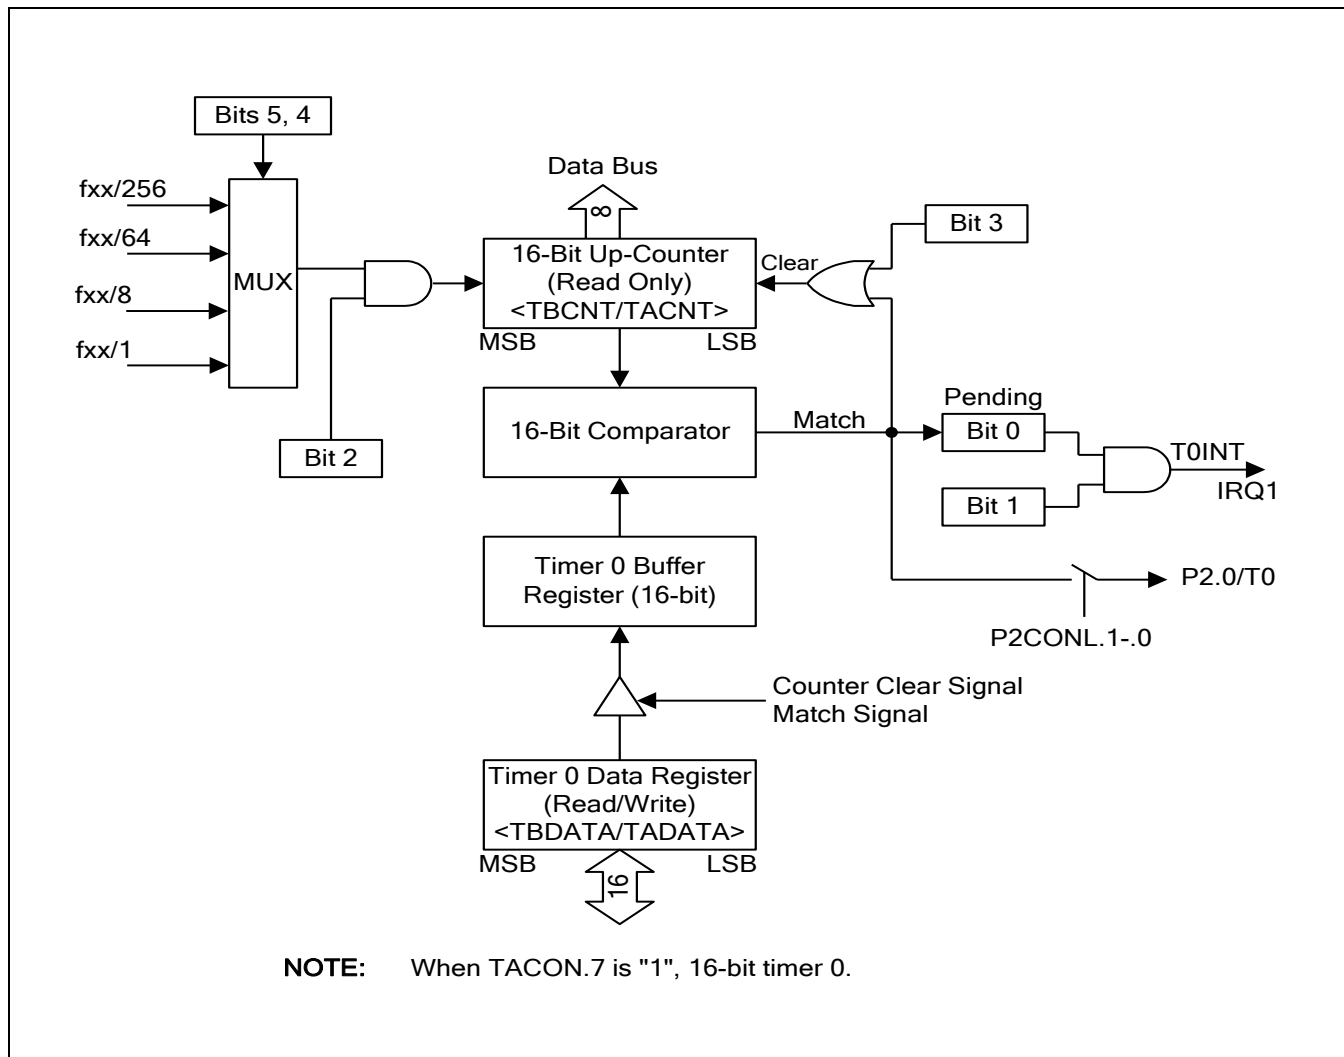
Bits 5, 4

fxx/256
fxx/64
fxx/8
fxx/1

MUX

Bit 2

Data Bus
8

16-Bit Up-Counter (Read Only) <TBCNT/TACNT>
MSB LSB

Clear

Bit 3

16-Bit Comparator

Match

Pending
Bit 0
Bit 1
T0INT
IRQ1

P2.0/T0
P2CONL.1-.0

Timer 0 Buffer Register (16-bit)

Counter Clear Signal
Match Signal

Timer 0 Data Register (Read/Write) <TBDATA/TADATA>
MSB LSB

16

NOTE: When TACON.7 is "1", 16-bit timer 0.